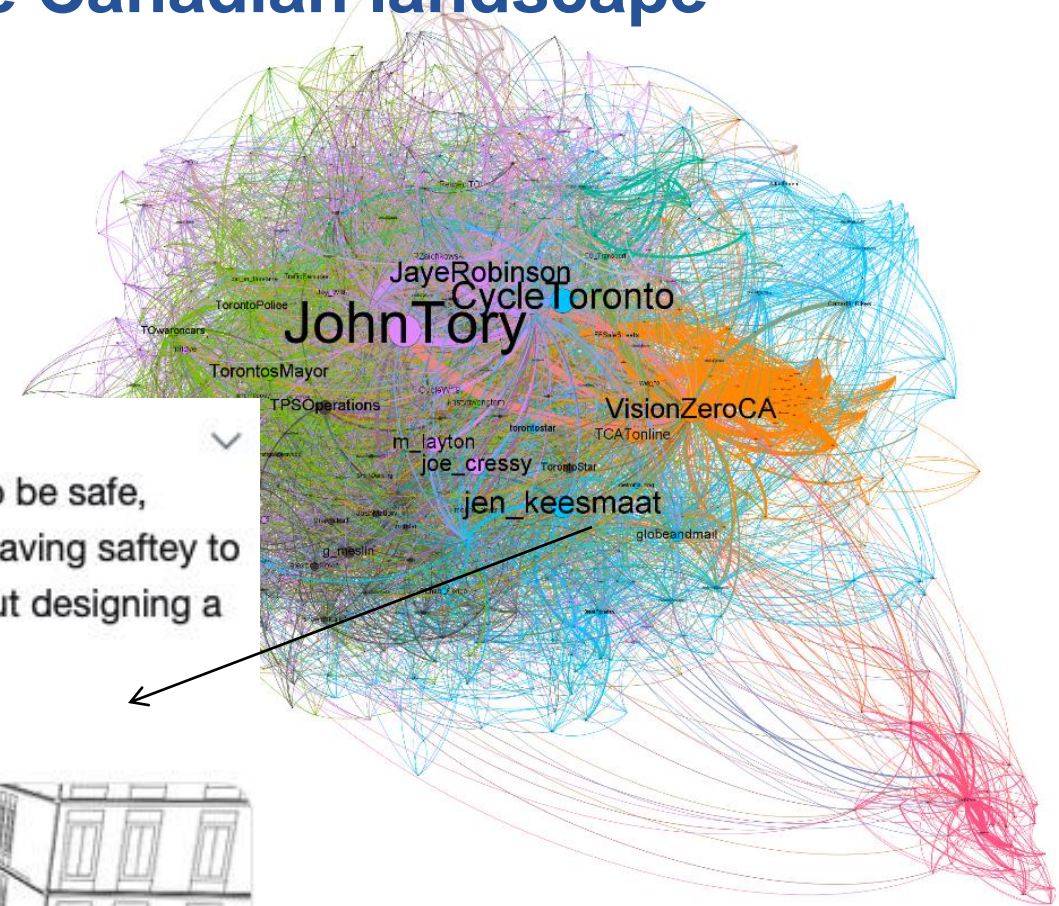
e Canadian landscape

JayeRobinson
CycleToronto
TorontoPolice
JohnTory
TOwaroncars
TorontosMayor
TPSOperations
VisionZeroCA
TCAToline
m_layton
joe_cressy
TorontoStar
torontostar
jen_keesmaat
globeandmail
g_meslin

o be safe,
aving saftey to
ut designing a